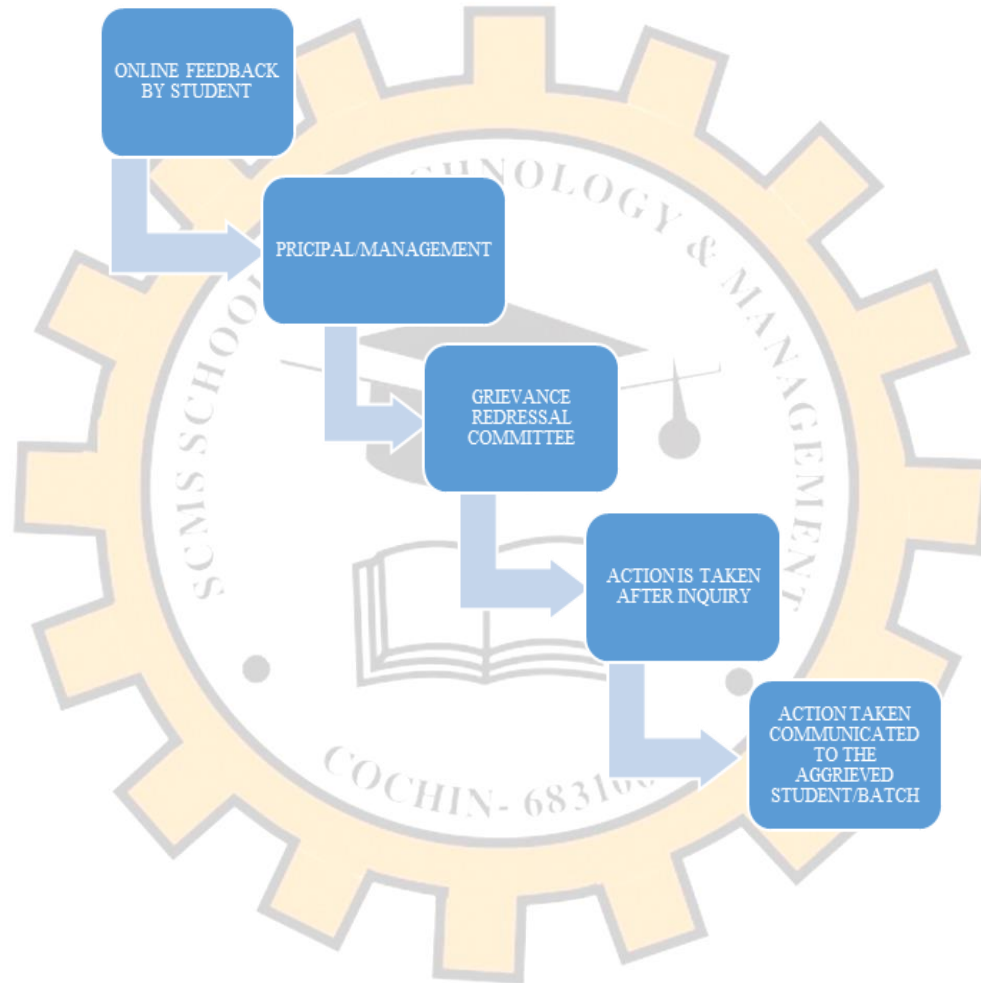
ONLINE FEEDBACK BY STUDENT

PRICIPAL/MANAGEMENT

GRIEVANCE REDRESSAL COMMITTEE

ACTION IS TAKEN AFTER INQUIRY

ACTION TAKEN COMMUNICATED TO THE AGGRIEVED STUDENT/BATCH

SCMS SCHOO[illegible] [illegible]CHNOLOGY & MANAGEMENT

COCHIN - 68310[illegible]